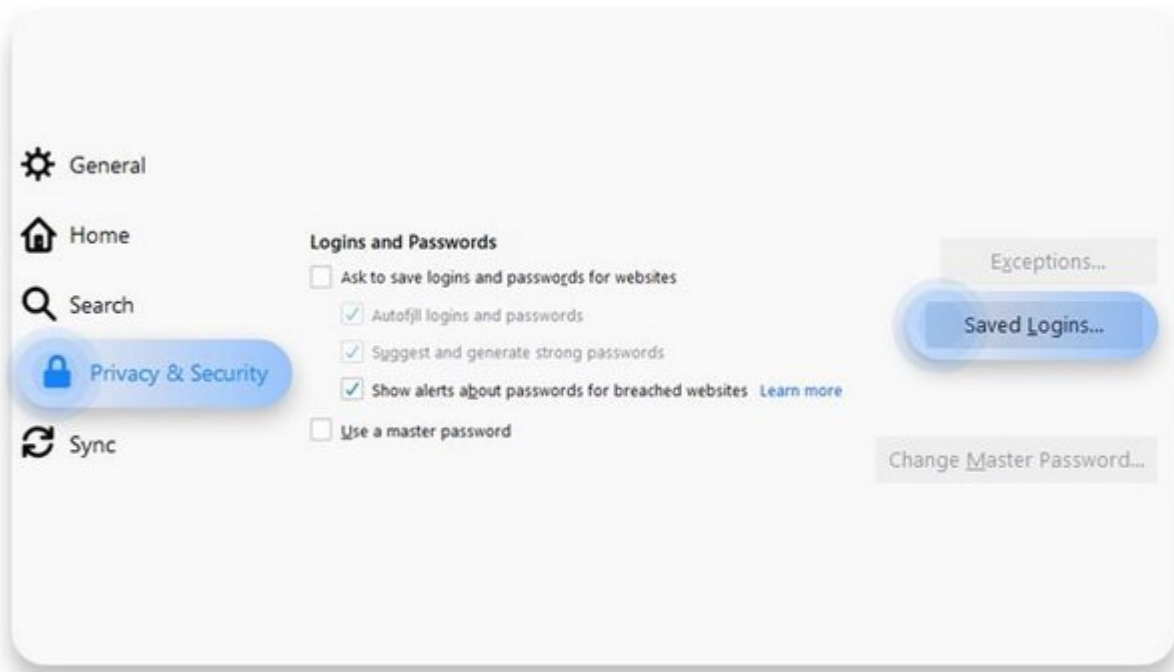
General

Home

Search

Privacy & Security

Sync

Logins and Passwords

Ask to save logins and passwords for websites

Autofill logins and passwords

Suggest and generate strong passwords

Show alerts about passwords for breached websites Learn more

Use a master password

Exceptions...

Saved Logins...

Change Master Password...